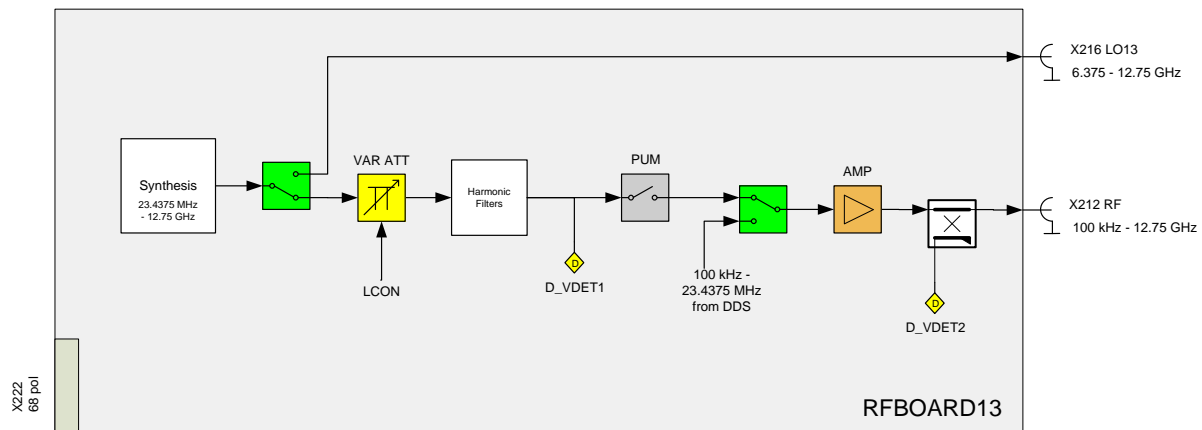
X216 LO13
6.375 - 12.75 GHz

Synthesis
23.4375 MHz - 12.75 GHz

VAR ATT

Harmonic Filters

PUM

AMP

X212 RF
100 kHz - 12.75 GHz

LCON

D

D_VDET1

100 kHz - 23.4375 MHz from DDS

D

D_VDET2

X222
68 pol

RFBOARD13